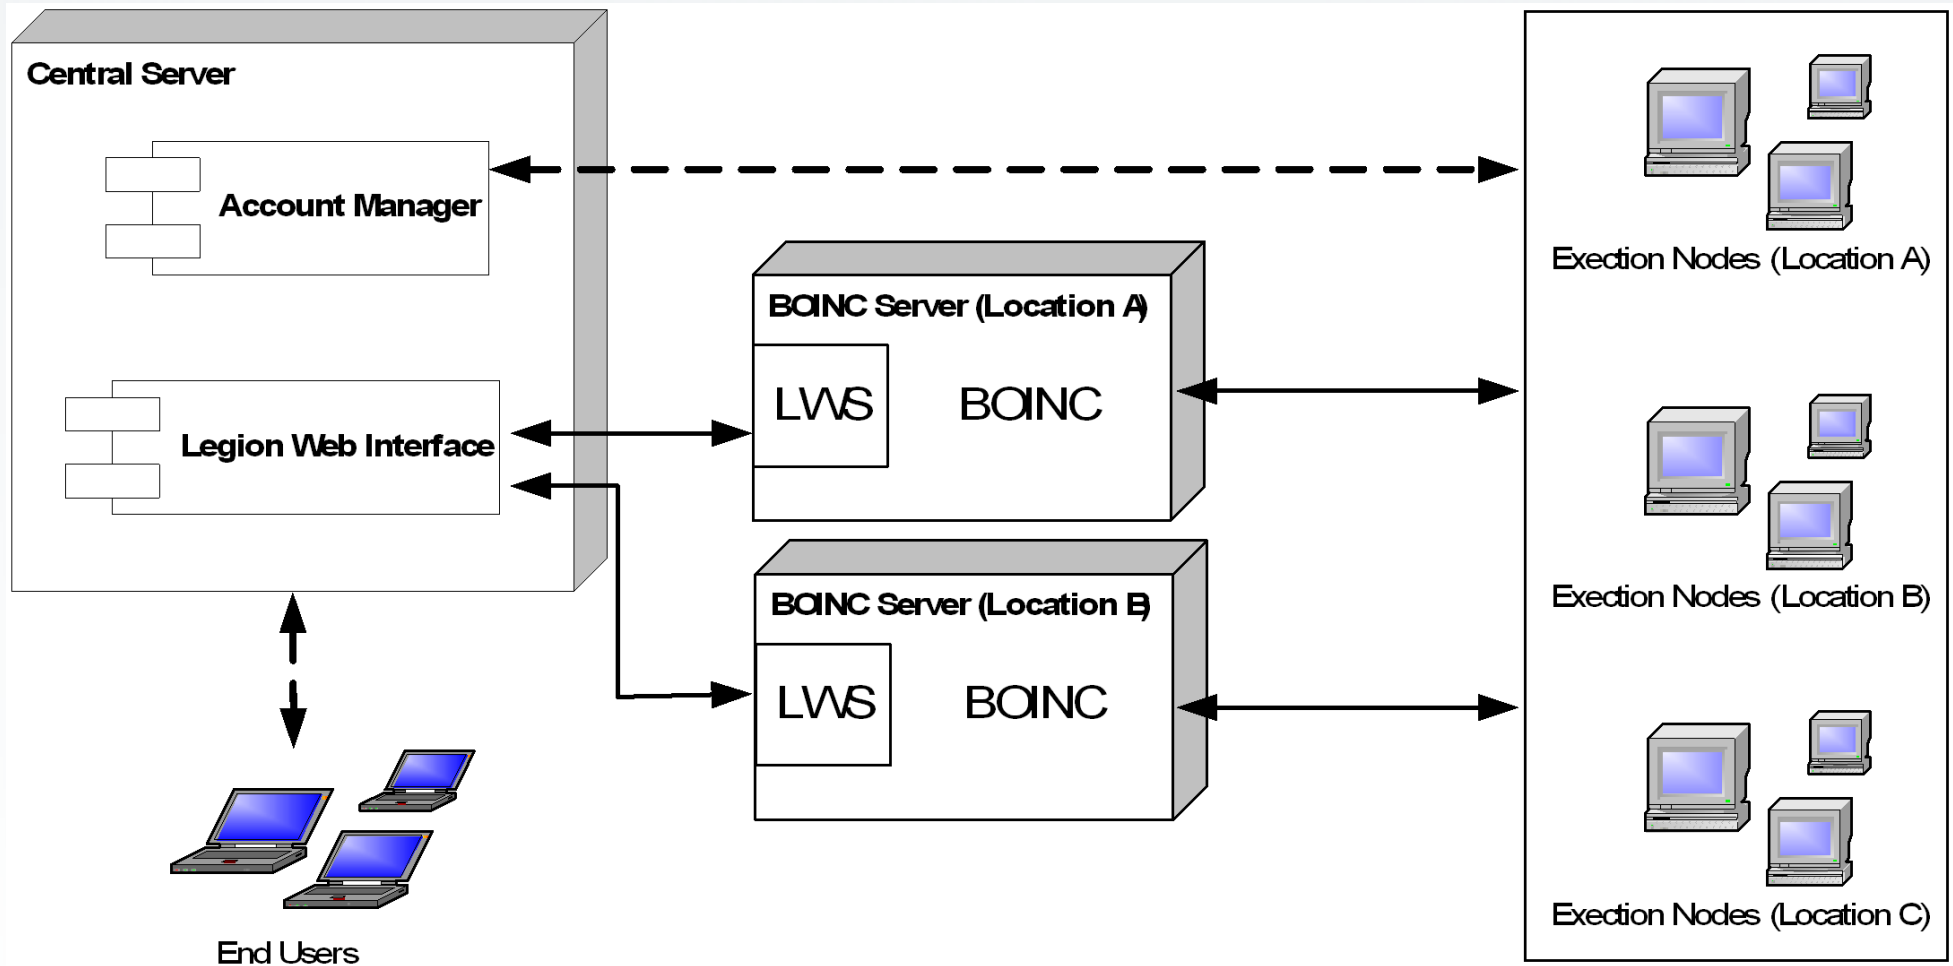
Central Server

Account Manager

Legion Web Interface

BOINC Server (Location A)

LWS

BOINC

BOINC Server (Location B)

LWS

BOINC

Exection Nodes (Location A)

Exection Nodes (Location B)

Exection Nodes (Location C)

End Users